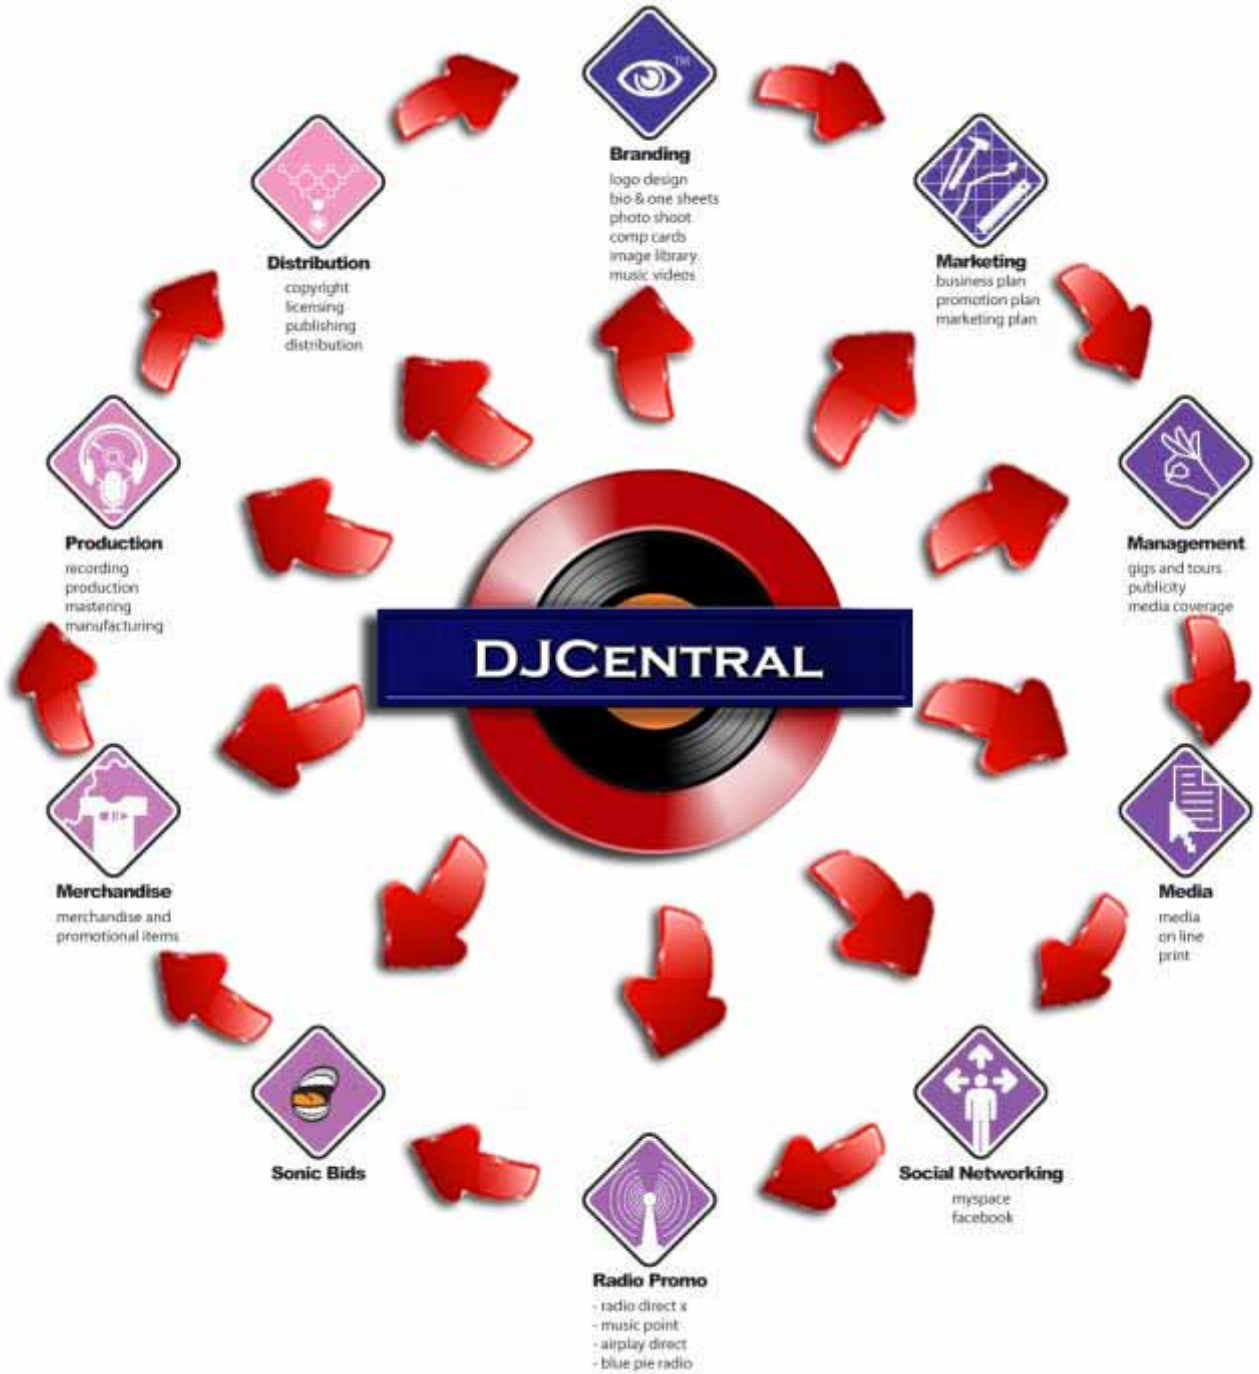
TM

Branding
logo design
bio & one sheets
photo shoot
comp cards
image library
music videos

Marketing
business plan
promotion plan
marketing plan

Management
gigs and tours
publicity
media coverage

Media
media
on line
print

Social Networking
myspace
facebook

Radio Promo
- radio direct x
- music point
- airplay direct
- blue pie radio

Sonic Bids

Merchandise
merchandise and
promotional items

Production
recording
production
mastering
manufacturing

Distribution
copyright
licensing
publishing
distribution

DJCentral